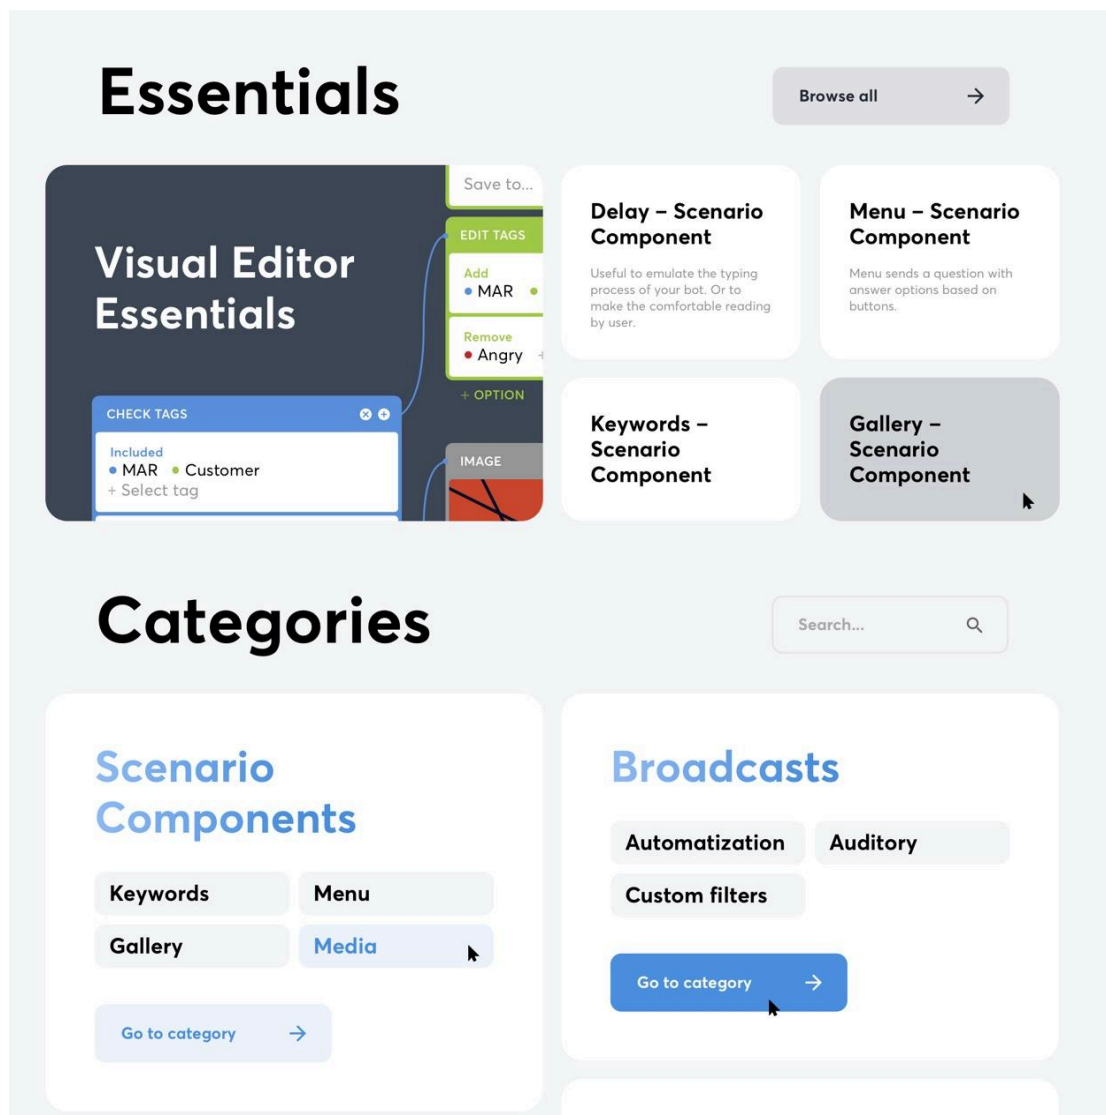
Essentials

Browse all →

Visual Editor Essentials

Save to...

EDIT TAGS

Add
• MAR •

Remove
• Angry +

+ OPTION

CHECK TAGS

Included
• MAR • Customer
+ Select tag

IMAGE

Delay – Scenario Component

Useful to emulate the typing process of your bot. Or to make the comfortable reading by user.

Menu – Scenario Component

Menu sends a question with answer options based on buttons.

Keywords – Scenario Component

Gallery – Scenario Component

Categories

Search...

Scenario Components

Keywords

Menu

Gallery

Media

Go to category →

Broadcasts

Automatization

Auditory

Custom filters

Go to category →